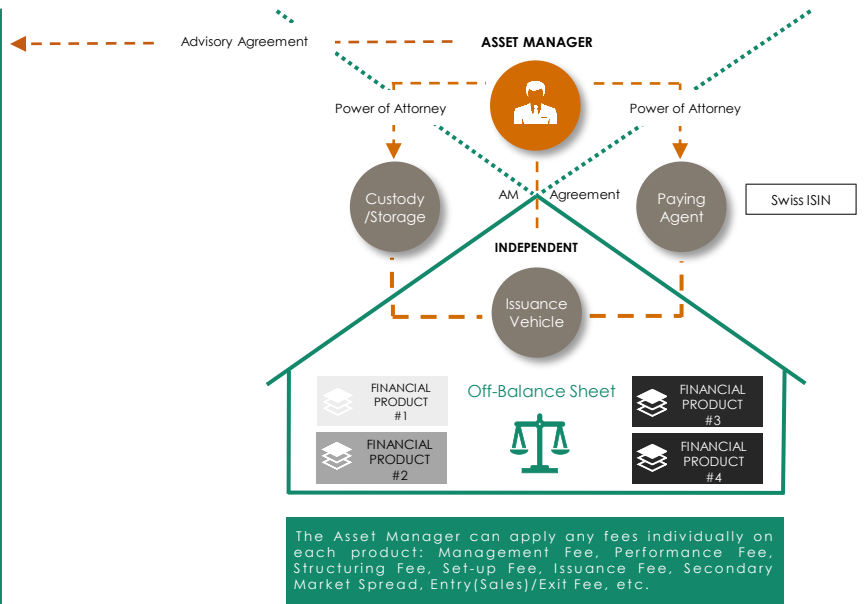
Advisory Agreement

ASSET MANAGER

Power of Attorney

Power of Attorney

AM

Agreement

Custody /Storage

Paying Agent

Swiss ISIN

INDEPENDENT

Issuance Vehicle

FINANCIAL PRODUCT #1

Off-Balance Sheet

FINANCIAL PRODUCT #3

FINANCIAL PRODUCT #2

FINANCIAL PRODUCT #4

The Asset Manager can apply any fees individually on each product: Management Fee, Performance Fee, Structuring Fee, Set-up Fee, Issuance Fee, Secondary Market Spread, Entry(Sales)/Exit Fee, etc.